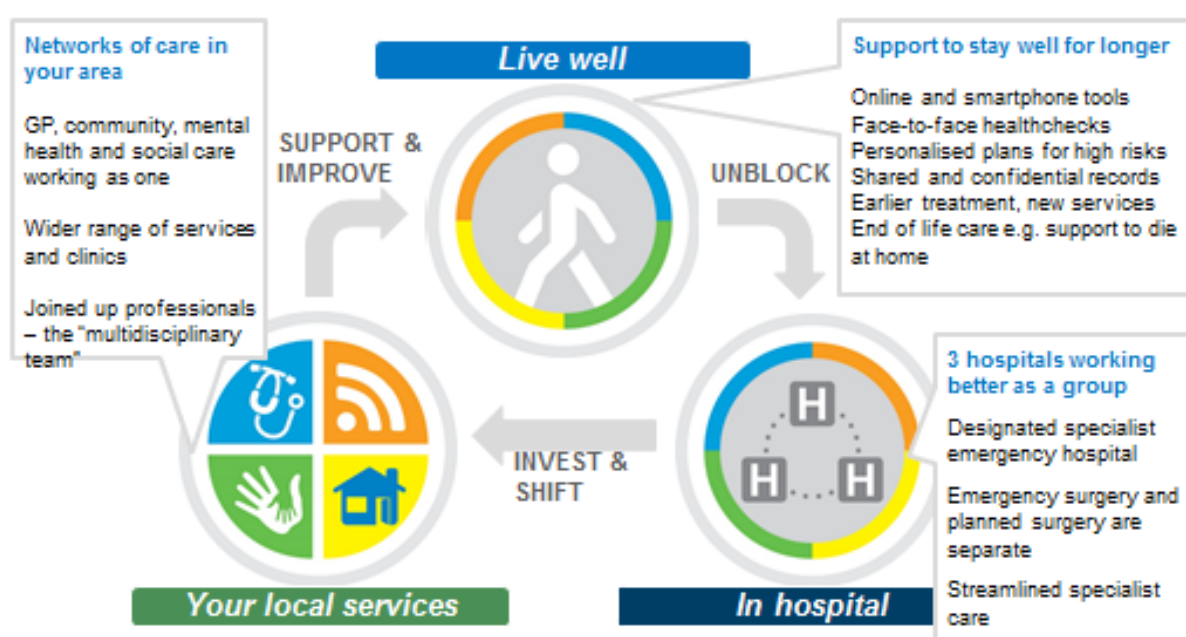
Networks of care in your area

GP, community, mental health and social care working as one

Wider range of services and clinics

Joined up professionals – the "multidisciplinary team"

Live well

Support to stay well for longer

Online and smartphone tools
Face-to-face healthchecks
Personalised plans for high risks
Shared and confidential records
Earlier treatment, new services
End of life care e.g. support to die at home

SUPPORT & IMPROVE

UNBLOCK

H

H

H

INVEST & SHIFT

3 hospitals working better as a group

Designated specialist emergency hospital

Emergency surgery and planned surgery are separate

Streamlined specialist care

Your local services

In hospital